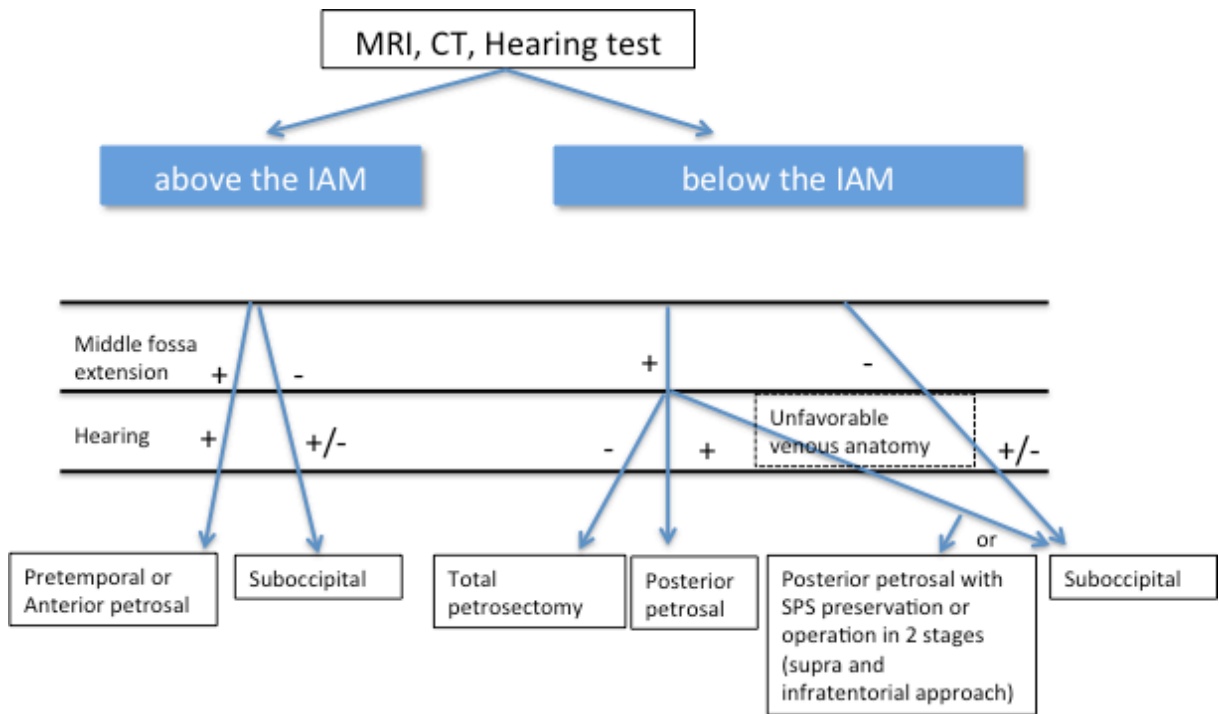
MRI, CT, Hearing test

above the IAM

below the IAM

Middle fossa extension

+

-

+

-

Hearing

+

+/-

-

+

Unfavorable venous anatomy

+/-

or

Pretemporal or Anterior petrosal

Suboccipital

Total petrosectomy

Posterior petrosal

Posterior petrosal with SPS preservation or operation in 2 stages (supra and infratentorial approach)

Suboccipital